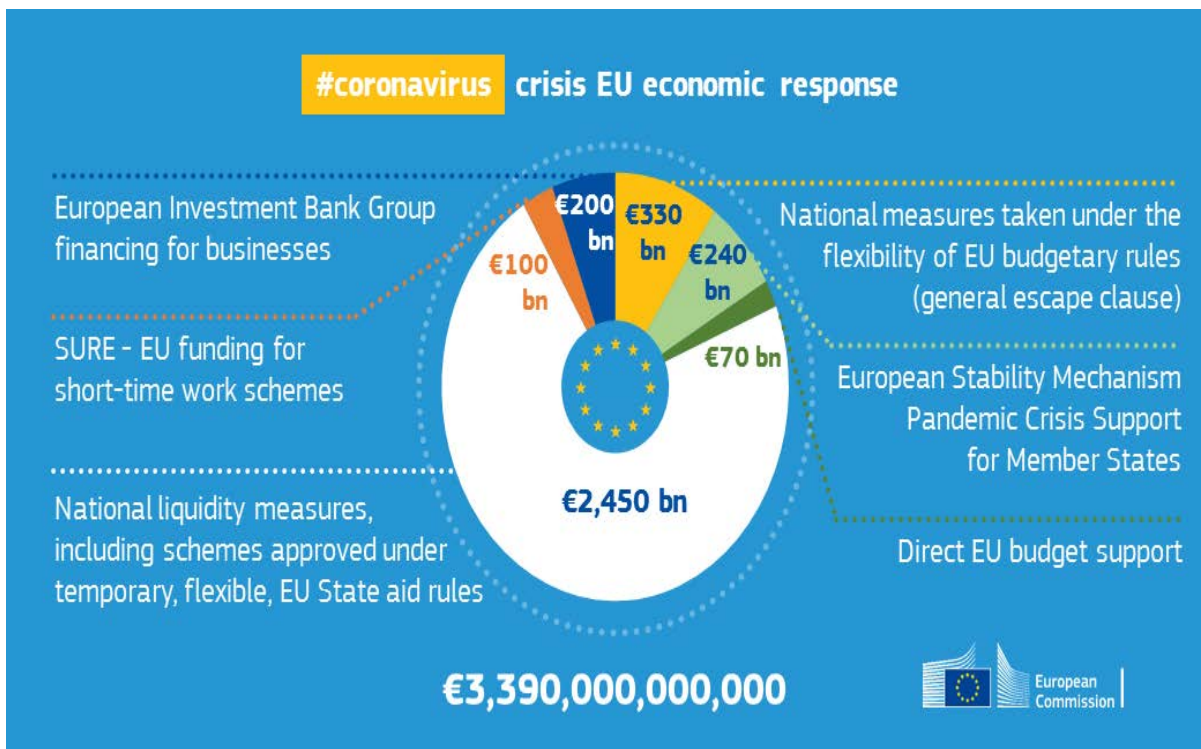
#coronavirus crisis EU economic response

European Investment Bank Group financing for businesses

SURE - EU funding for short-time work schemes

National liquidity measures, including schemes approved under temporary, flexible, EU State aid rules

€200 bn

€330 bn

€100 bn

€240 bn

€70 bn

€2,450 bn

National measures taken under the flexibility of EU budgetary rules (general escape clause)

European Stability Mechanism Pandemic Crisis Support for Member States

Direct EU budget support

€3,390,000,000,000

European Commission